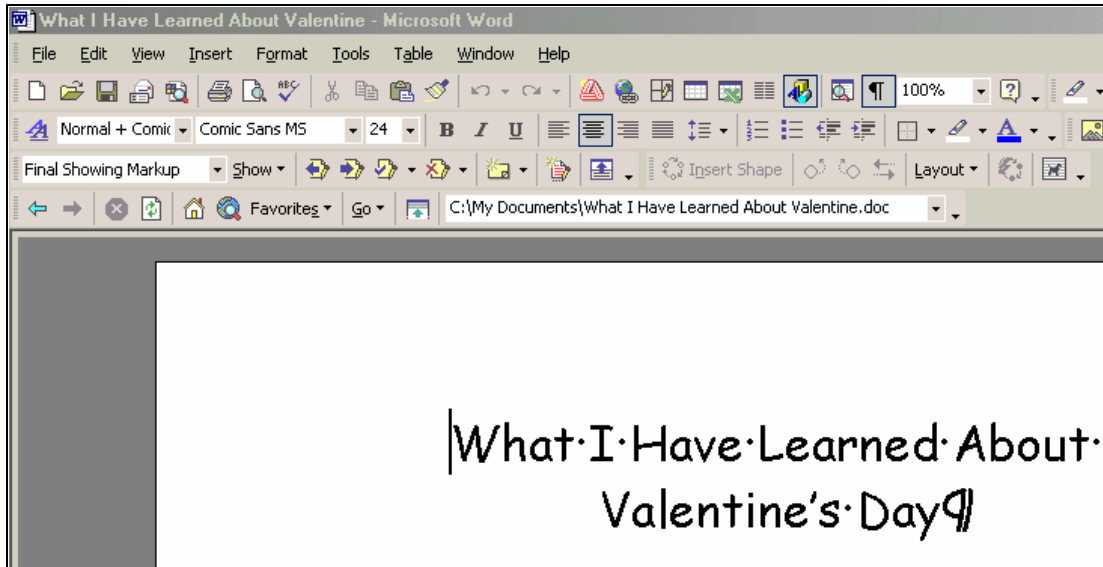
What I Have Learned About Valentine - Microsoft Word

File Edit View Insert Format Tools Table Window Help

100%

Normal + Comic Comic Sans MS 24 B I U

Final Showing Markup Show Insert Shape Layout

Favorites Go C:\My Documents\What I Have Learned About Valentine.doc

What·I·Have·Learned·About·
Valentine's·Day¶